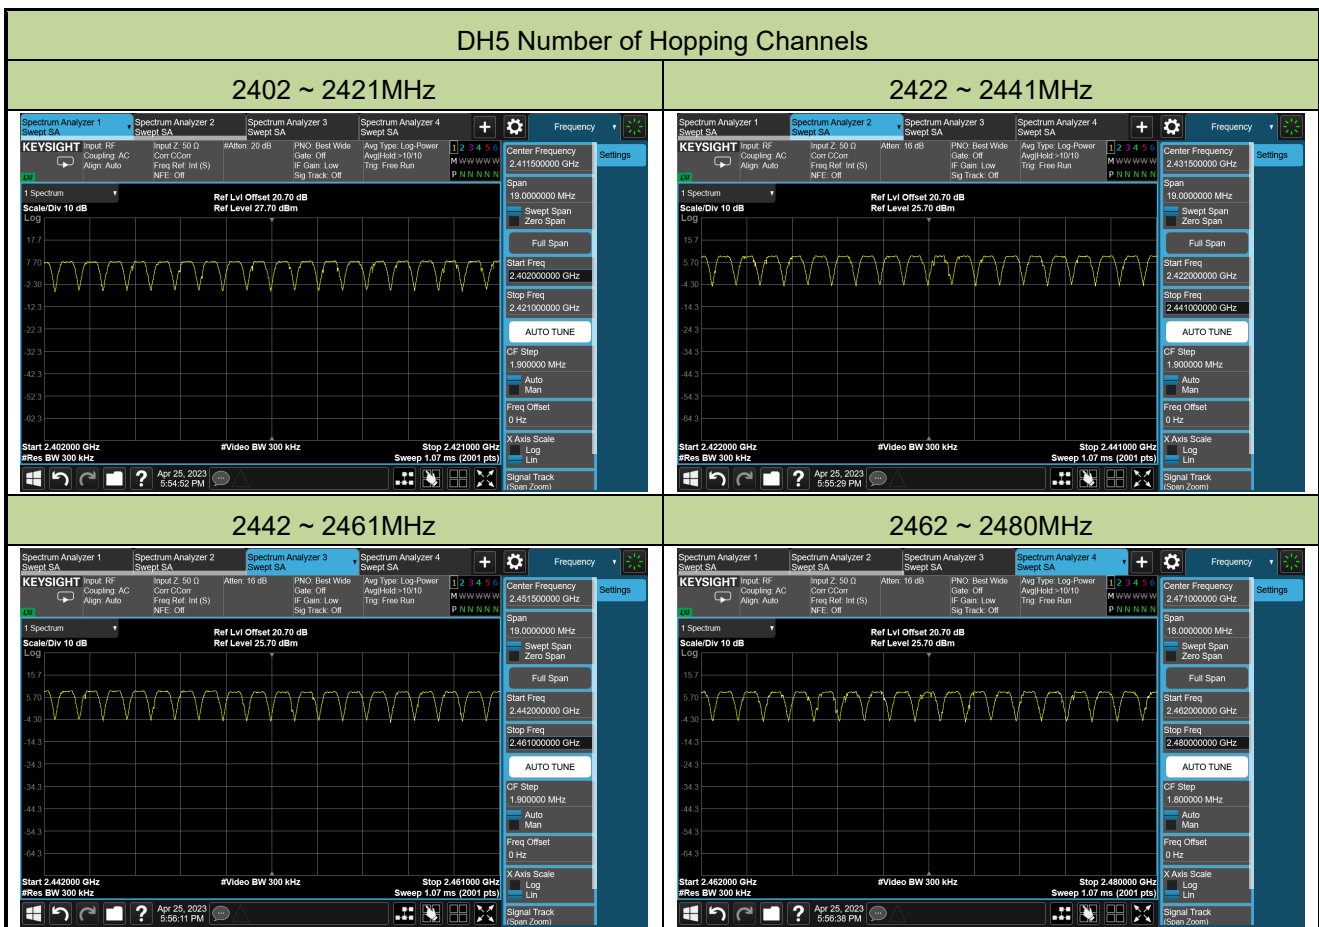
DH5 Number of Hopping Channels

| 2402 ~ 2421MHz | 2422 ~ 2441MHz |
|---|---|
| Spectrum Analyzer 1 Swept SA · Spectrum Analyzer 2 Swept SA · Spectrum Analyzer 3 Swept SA · Spectrum Analyzer 4 Swept SA · Frequency · KEYSIGHT · Input: RF · Coupling: AC · Align: Auto · Input Z: 50 Ω · Corr CCorr · Freq Ref: Int (S) · NFE: Off · #Atten: 20 dB · PNO: Best Wide · Gate: Off · IF Gain: Low · Sig Track: Off · Avg Type: Log-Power · Avg\|Hold:>10/10 · Trig: Free Run · 1 2 3 4 5 6 · M WWWWW · P NNNNN · 1 Spectrum · Scale/Div 10 dB · Log · Ref Lvl Offset 20.70 dB · Ref Level 27.70 dBm · 17.7 · 7.70 · -2.30 · -12.3 · -22.3 · -32.3 · -42.3 · -52.3 · -62.3 · Start 2.402000 GHz · #Res BW 300 kHz · #Video BW 300 kHz · Stop 2.421000 GHz · Sweep 1.07 ms (2001 pts) · Center Frequency 2.411500000 GHz · Settings · Span 19.0000000 MHz · Swept Span · Zero Span · Full Span · Start Freq 2.402000000 GHz · Stop Freq 2.421000000 GHz · AUTO TUNE · CF Step 1.900000 MHz · Auto · Man · Freq Offset 0 Hz · X Axis Scale · Log · Lin · Signal Track (Span Zoom) · Apr 25, 2023 5:54:52 PM | Spectrum Analyzer 1 Swept SA · Spectrum Analyzer 2 Swept SA · Spectrum Analyzer 3 Swept SA · Spectrum Analyzer 4 Swept SA · Frequency · KEYSIGHT · Input: RF · Coupling: AC · Align: Auto · Input Z: 50 Ω · Corr CCorr · Freq Ref: Int (S) · NFE: Off · Atten: 16 dB · PNO: Best Wide · Gate: Off · IF Gain: Low · Sig Track: Off · Avg Type: Log-Power · Avg\|Hold:>10/10 · Trig: Free Run · 1 2 3 4 5 6 · M WWWWW · P NNNNN · 1 Spectrum · Scale/Div 10 dB · Log · Ref Lvl Offset 20.70 dB · Ref Level 25.70 dBm · 15.7 · 5.70 · -4.30 · -14.3 · -24.3 · -34.3 · -44.3 · -54.3 · -64.3 · Start 2.422000 GHz · #Res BW 300 kHz · #Video BW 300 kHz · Stop 2.441000 GHz · Sweep 1.07 ms (2001 pts) · Center Frequency 2.431500000 GHz · Settings · Span 19.0000000 MHz · Swept Span · Zero Span · Full Span · Start Freq 2.422000000 GHz · Stop Freq 2.441000000 GHz · AUTO TUNE · CF Step 1.900000 MHz · Auto · Man · Freq Offset 0 Hz · X Axis Scale · Log · Lin · Signal Track (Span Zoom) · Apr 25, 2023 5:55:29 PM |
| 2442 ~ 2461MHz | 2462 ~ 2480MHz |
| Spectrum Analyzer 1 Swept SA · Spectrum Analyzer 2 Swept SA · Spectrum Analyzer 3 Swept SA · Spectrum Analyzer 4 Swept SA · Frequency · KEYSIGHT · Input: RF · Coupling: AC · Align: Auto · Input Z: 50 Ω · Corr CCorr · Freq Ref: Int (S) · NFE: Off · Atten: 16 dB · PNO: Best Wide · Gate: Off · IF Gain: Low · Sig Track: Off · Avg Type: Log-Power · Avg\|Hold:>10/10 · Trig: Free Run · 1 2 3 4 5 6 · M WWWWW · P NNNNN · 1 Spectrum · Scale/Div 10 dB · Log · Ref Lvl Offset 20.70 dB · Ref Level 25.70 dBm · 15.7 · 5.70 · -4.30 · -14.3 · -24.3 · -34.3 · -44.3 · -54.3 · -64.3 · Start 2.442000 GHz · #Res BW 300 kHz · #Video BW 300 kHz · Stop 2.461000 GHz · Sweep 1.07 ms (2001 pts) · Center Frequency 2.451500000 GHz · Settings · Span 19.0000000 MHz · Swept Span · Zero Span · Full Span · Start Freq 2.442000000 GHz · Stop Freq 2.461000000 GHz · AUTO TUNE · CF Step 1.900000 MHz · Auto · Man · Freq Offset 0 Hz · X Axis Scale · Log · Lin · Signal Track (Span Zoom) · Apr 25, 2023 5:56:11 PM | Spectrum Analyzer 1 Swept SA · Spectrum Analyzer 2 Swept SA · Spectrum Analyzer 3 Swept SA · Spectrum Analyzer 4 Swept SA · Frequency · KEYSIGHT · Input: RF · Coupling: AC · Align: Auto · Input Z: 50 Ω · Corr CCorr · Freq Ref: Int (S) · NFE: Off · Atten: 16 dB · PNO: Best Wide · Gate: Off · IF Gain: Low · Sig Track: Off · Avg Type: Log-Power · Avg\|Hold:>10/10 · Trig: Free Run · 1 2 3 4 5 6 · M WWWWW · P NNNNN · 1 Spectrum · Scale/Div 10 dB · Log · Ref Lvl Offset 20.70 dB · Ref Level 25.70 dBm · 15.7 · 5.70 · -4.30 · -14.3 · -24.3 · -34.3 · -44.3 · -54.3 · -64.3 · Start 2.462000 GHz · #Res BW 300 kHz · #Video BW 300 kHz · Stop 2.480000 GHz · Sweep 1.07 ms (2001 pts) · Center Frequency 2.471000000 GHz · Settings · Span 18.0000000 MHz · Swept Span · Zero Span · Full Span · Start Freq 2.462000000 GHz · Stop Freq 2.480000000 GHz · AUTO TUNE · CF Step 1.800000 MHz · Auto · Man · Freq Offset 0 Hz · X Axis Scale · Log · Lin · Signal Track (Span Zoom) · Apr 25, 2023 5:56:38 PM |